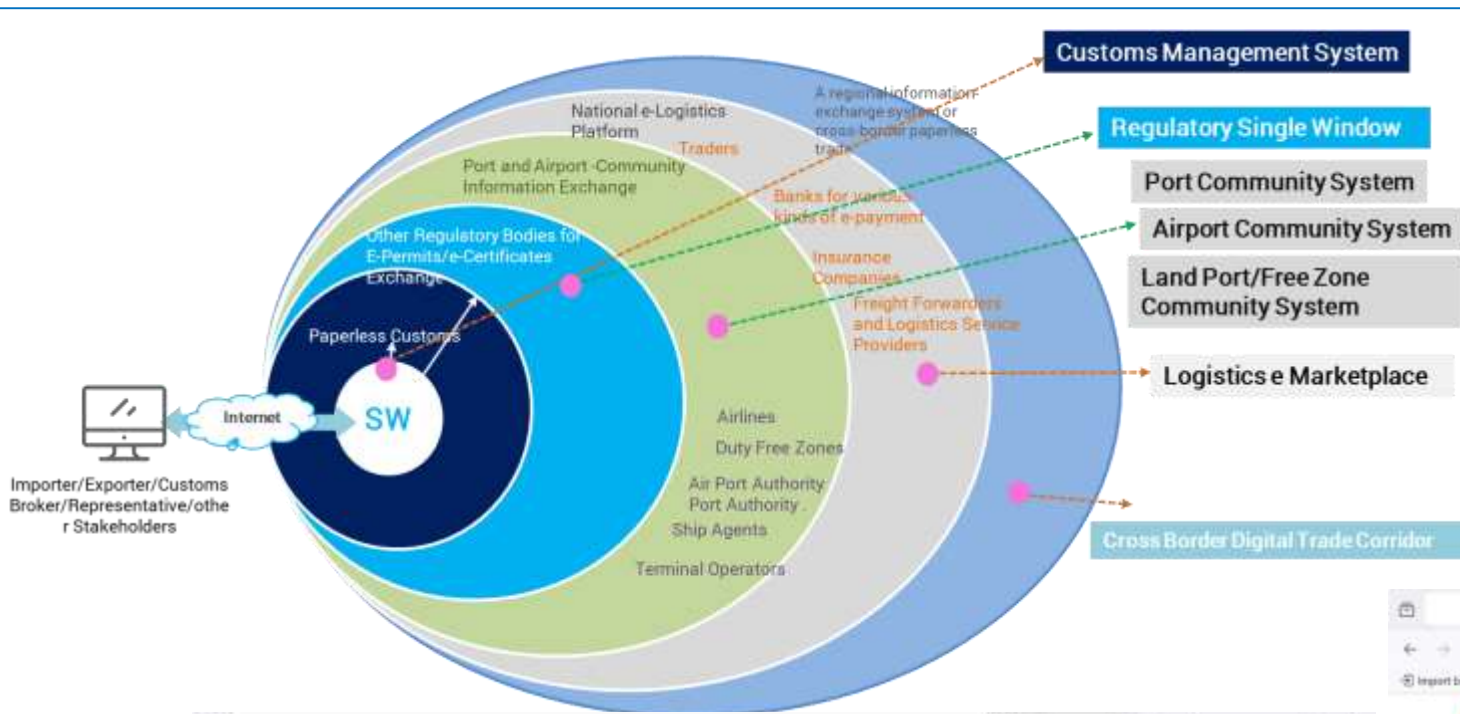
Customs Management System

A regional information exchange system or cross border paperless trade

National e-Logistics Platform

Traders

Regulatory Single Window

Port Community System

Port and Airport -Community Information Exchange

Banks for various kinds of e-payment

Airport Community System

Other Regulatory Bodies for E-Permits/e-Certificates Exchange

Insurance Companies

Land Port/Free Zone Community System

Freight Forwarders and Logistics Service Providers

Paperless Customs

Logistics e Marketplace

Internet

SW

Airlines

Duty Free Zones

Importer/Exporter/Customs Broker/Representative/other Stakeholders

Air Port Authority Port Authority

Ship Agents

Cross Border Digital Trade Corridor

Terminal Operators

Import b